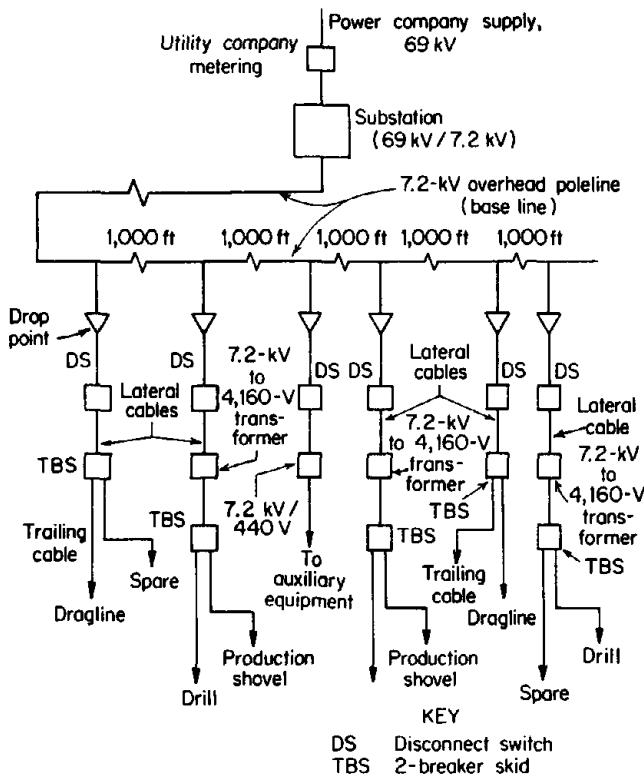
Power company supply, 69 kV

Utility company metering

Substation (69 kV / 7.2 kV)

7.2-kV overhead poleline (base line)

1,000 ft 1,000 ft 1,000 ft 1,000 ft 1,000 ft

Drop point

DS

DS

7.2-kV to 4,160-V transformer

DS

DS

Lateral cables

DS

DS

Lateral cables

TBS

7.2-kV to 4,160-V transformer

Lateral cable

7.2-kV to 4,160-V transformer

TBS

7.2 kV / 440 V

TBS

TBS

Trailing cable

Spare

Dragline

To auxiliary equipment

Trailing cable

Dragline

Production shovel

Drill

Production shovel

Drill

Spare

KEY
DS Disconnect switch
TBS 2-breaker skid